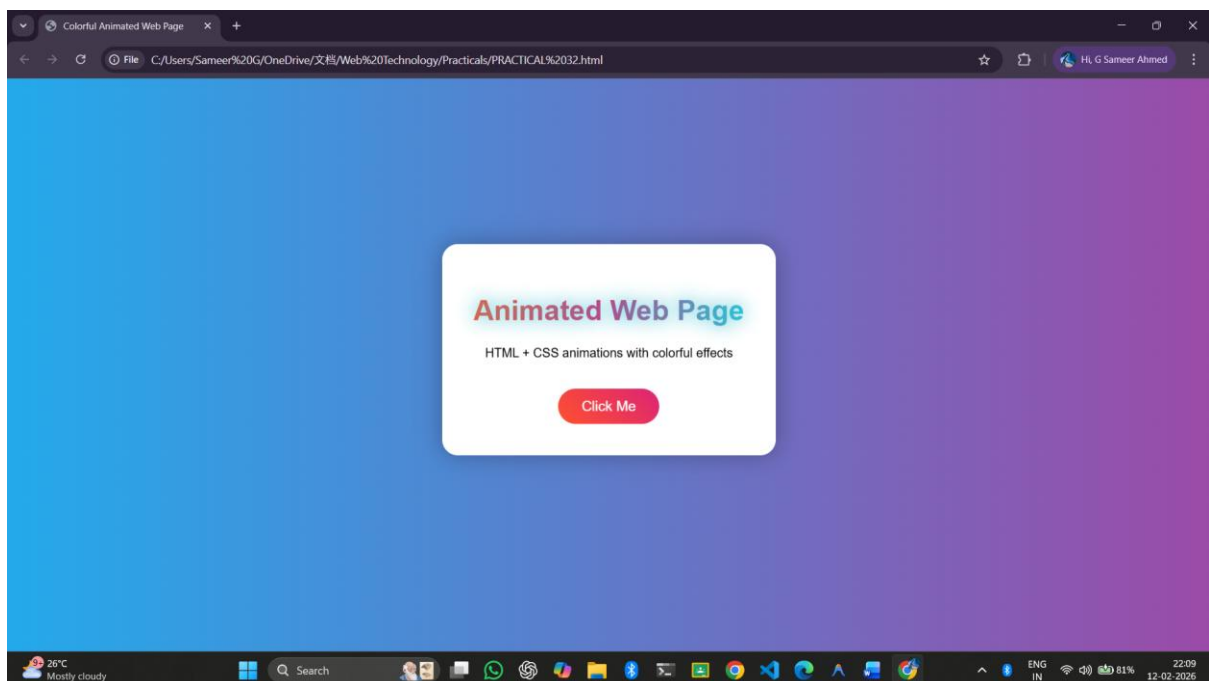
Colorful Animated Web Page

File C:/Users/Sameer%20G/OneDrive/文档/Web%20Technology/Practicals/PRACTICAL%2032.html

Hi, G Sameer Ahmed

Animated Web Page

HTML + CSS animations with colorful effects

Click Me

26°C
Mostly cloudy

Search

ENG
IN

81%

22:09
12-02-2026